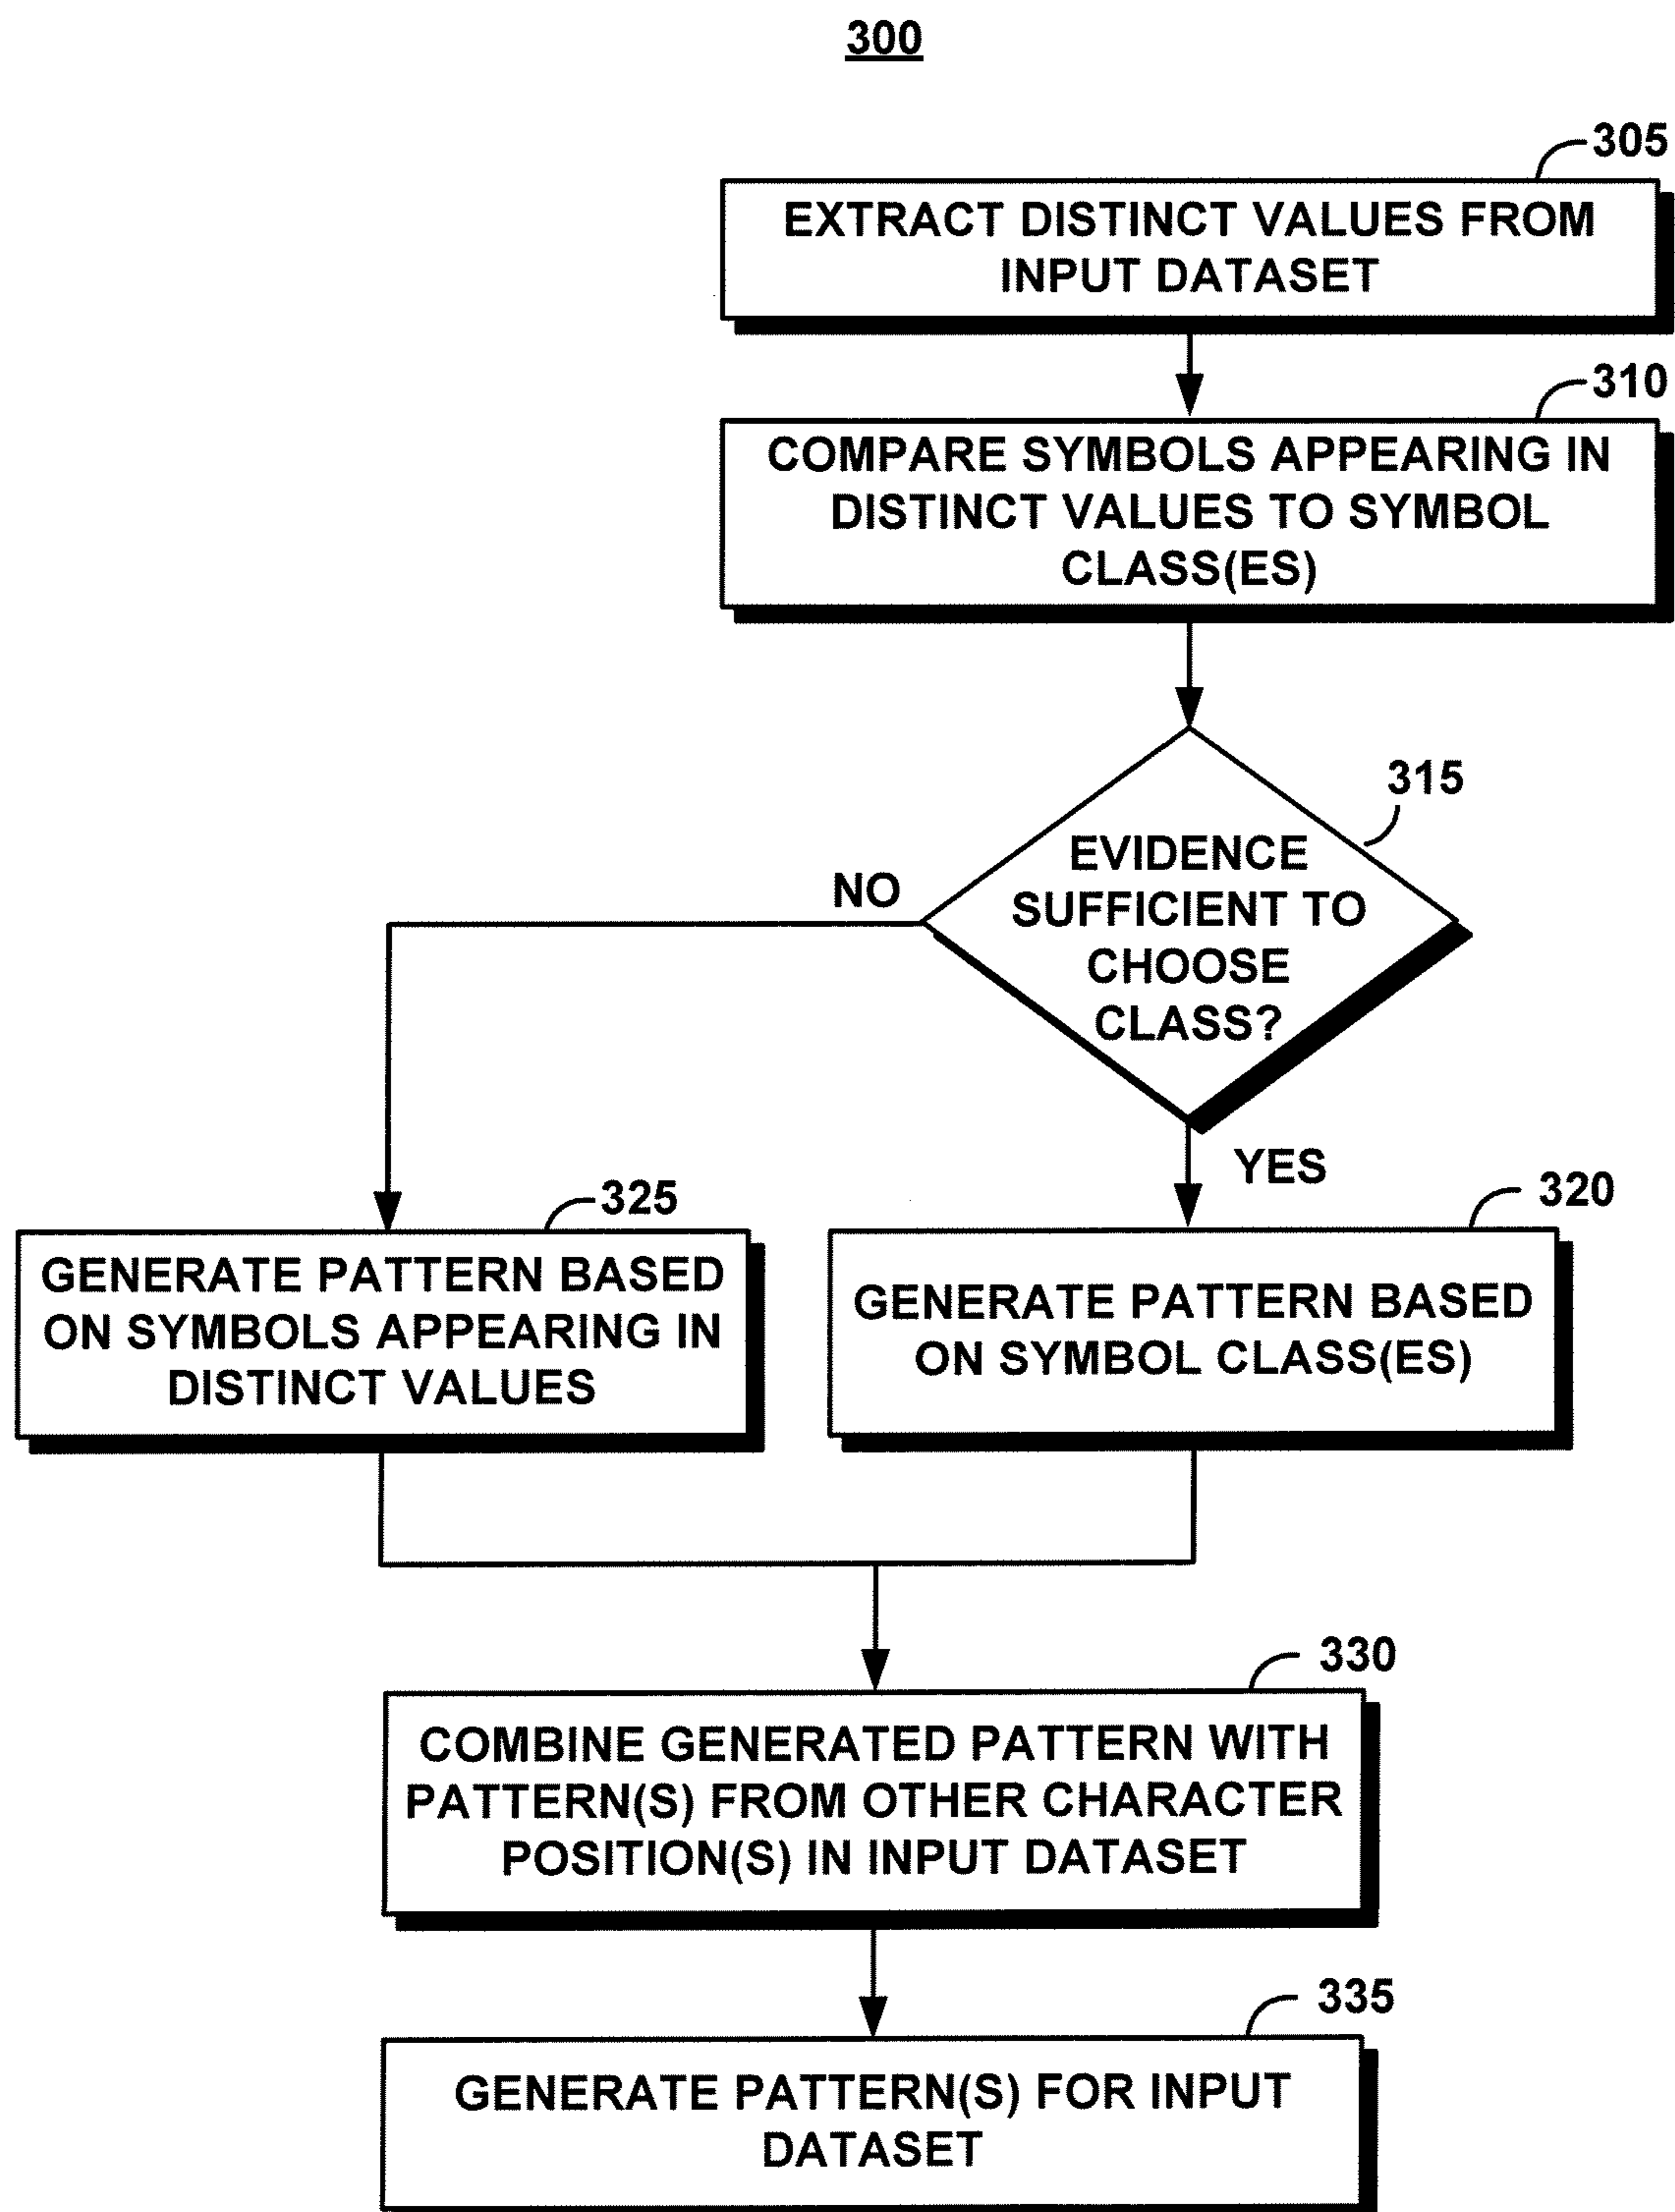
300

305
EXTRACT DISTINCT VALUES FROM INPUT DATASET

310
COMPARE SYMBOLS APPEARING IN DISTINCT VALUES TO SYMBOL CLASS(ES)

315
EVIDENCE SUFFICIENT TO CHOOSE CLASS?

NO

YES

325
GENERATE PATTERN BASED ON SYMBOLS APPEARING IN DISTINCT VALUES

320
GENERATE PATTERN BASED ON SYMBOL CLASS(ES)

330
COMBINE GENERATED PATTERN WITH PATTERN(S) FROM OTHER CHARACTER POSITION(S) IN INPUT DATASET

335
GENERATE PATTERN(S) FOR INPUT DATASET